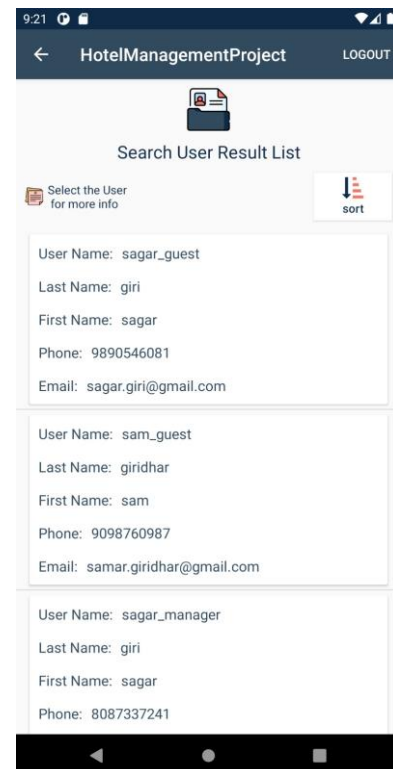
9:21

HotelManagementProject

LOGOUT

Search User Result List

Select the User for more info

sort

User Name: sagar_guest

Last Name: giri

First Name: sagar

Phone: 9890546081

Email: sagar.giri@gmail.com

User Name: sam_guest

Last Name: giridhar

First Name: sam

Phone: 9098760987

Email: samar.giridhar@gmail.com

User Name: sagar_manager

Last Name: giri

First Name: sagar

Phone: 8087337241